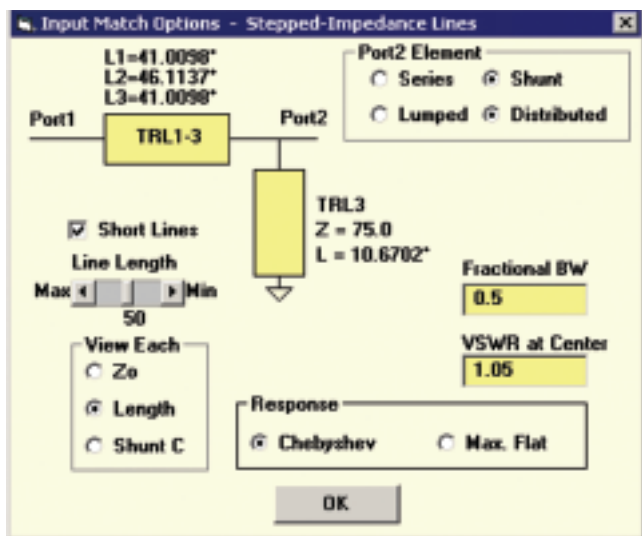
Input Match Options - Stepped-Impedance Lines

L1=41.0098°
L2=46.1137°
L3=41.0098°

Port1
TRL1-3
Port2

Port2 Element
Series
Shunt
Lumped
Distributed

TRL3
Z = 75.0
L = 10.6702°

Short Lines

Line Length
Max
Min
50

View Each
Zo
Length
Shunt C

Fractional BW
0.5

VSWR at Center
1.05

Response
Chebyshev
Max. Flat

OK